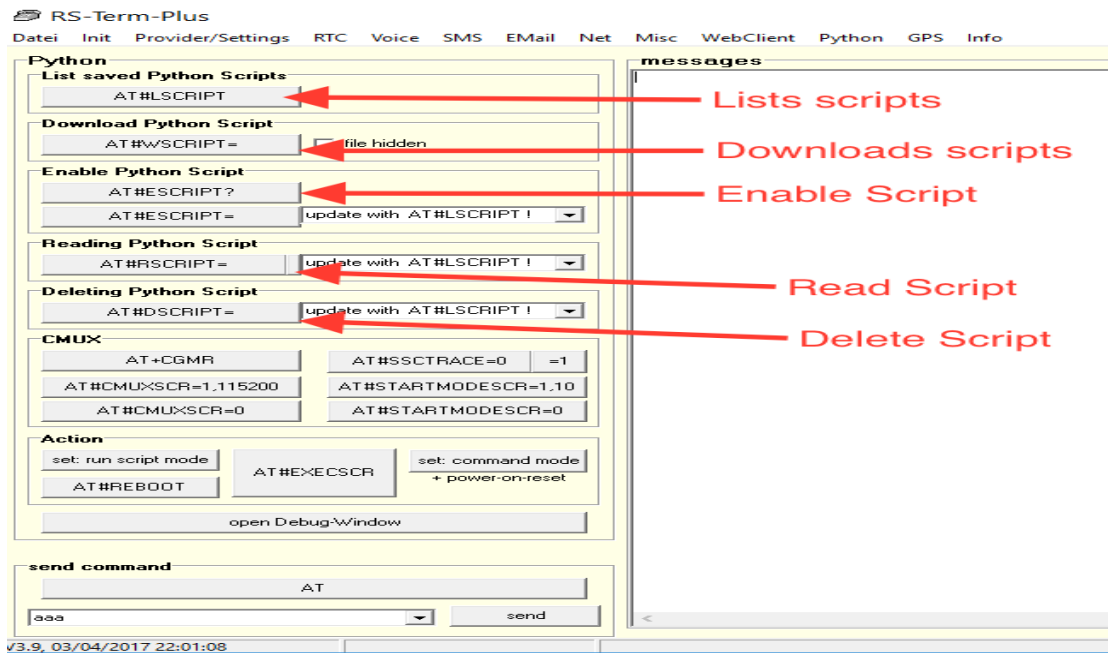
RS-Term-Plus

Datei Init Provider/Settings RTC Voice SMS EMail Net Misc WebClient Python GPS Info

Python

List saved Python Scripts

AT#LSCRIPT

Lists scripts

Download Python Script

AT#WSCRIPT=

file hidden

Downloads scripts

Enable Python Script

AT#ESCRIPT?

Enable Script

AT#ESCRIPT=

update with AT#LSCRIPT !

Reading Python Script

AT#RSCRIPT=

update with AT#LSCRIPT !

Read Script

Deleting Python Script

AT#DSCRIPT=

update with AT#LSCRIPT !

Delete Script

CMUX

AT+CGMR

AT#SSCTRACE=0

=1

AT#CMUXSCR=1,115200

AT#STARTMODESCR=1,10

AT#CMUXSCR=0

AT#STARTMODESCR=0

Action

set: run script mode

AT#EXECSCR

set: command mode

+ power-on-reset

AT#REBOOT

open Debug-Window

send command

AT

aaa

send

messages

V3.9, 03/04/2017 22:01:08